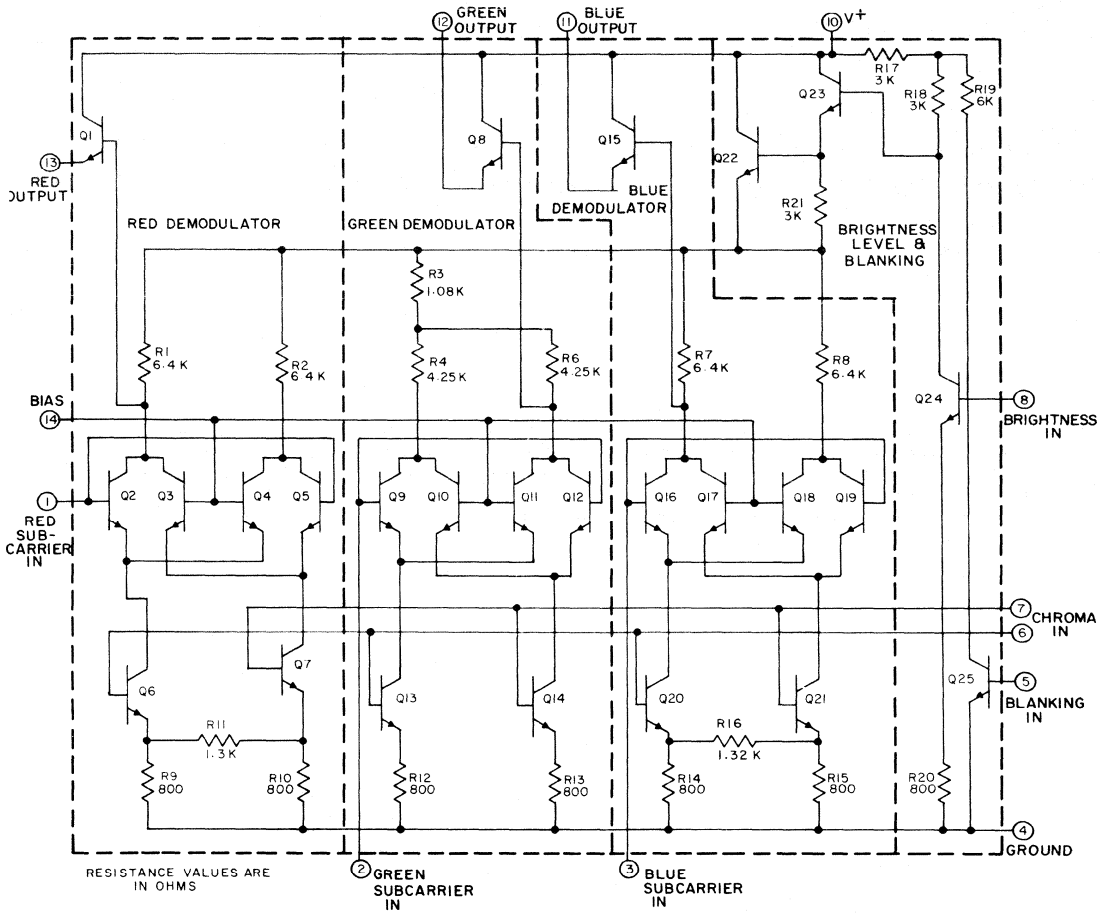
12 GREEN OUTPUT
11 BLUE OUTPUT
10 V+
R17 3K
R18 3K
R19 6K
Q23
Q1
Q8
Q15
Q22
13 RED OUTPUT
BLUE DEMODULATOR
R21 3K
RED DEMODULATOR
GREEN DEMODULATOR
BRIGHTNESS LEVEL & BLANKING
R3 1.08K
R1 6.4K
R2 6.4K
R4 4.25K
R6 4.25K
R7 6.4K
R8 6.4K
Q24
8 BRIGHTNESS IN
BIAS
14
Q2 Q3 Q4 Q5
Q9 Q10 Q11 Q12
Q16 Q17 Q18 Q19
1 RED SUBCARRIER IN
7 CHROMA IN
6
Q6
Q7
Q13
Q14
Q20
Q21
Q25
5 BLANKING IN
R11 1.3K
R16 1.32K
R9 800
R10 800
R12 800
R13 800
R14 800
R15 800
R20 800
4 GROUND
RESISTANCE VALUES ARE IN OHMS
2 GREEN SUBCARRIER IN
3 BLUE SUBCARRIER IN